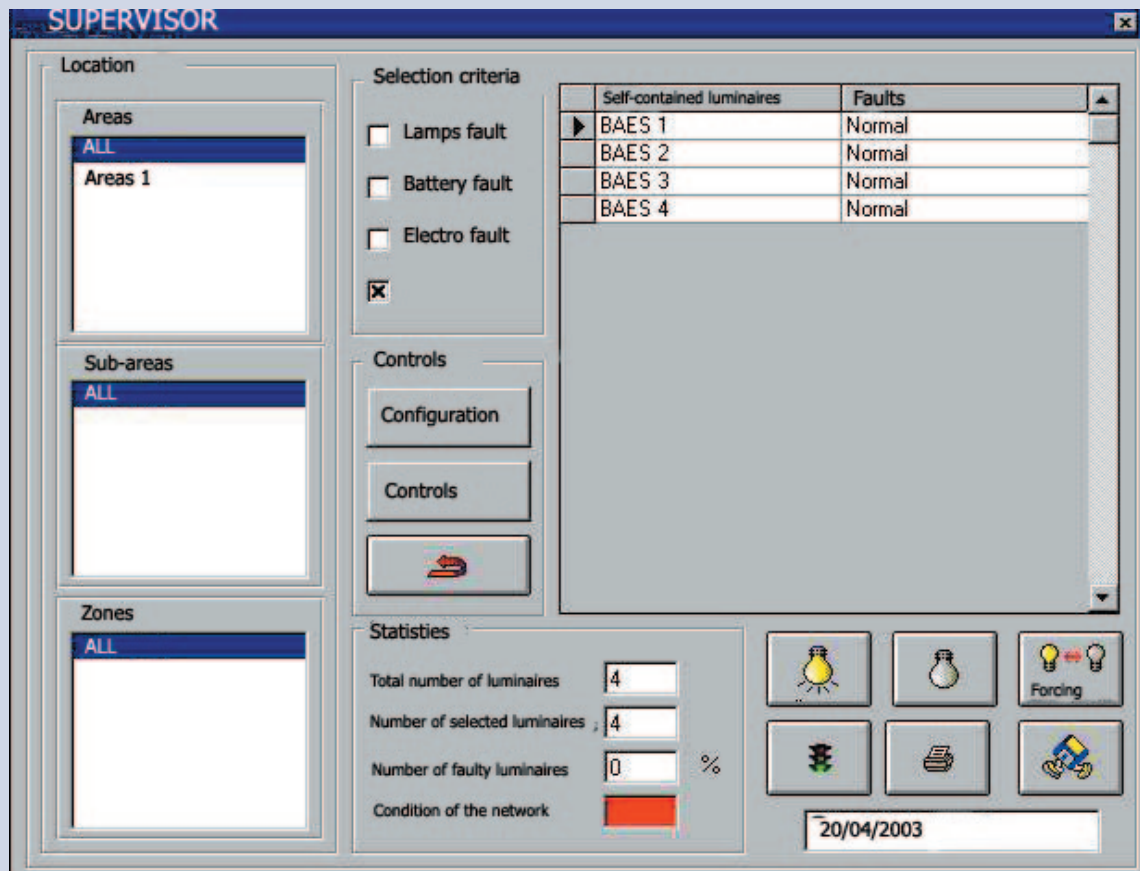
SUPERVISOR

Location

Areas
ALL
Areas 1

Sub-areas
ALL

Zones
ALL

Selection criteria
Lamps fault
Battery fault
Electro fault

Controls
Configuration
Controls

| | Self-contained luminaires | Faults |
|---|---|---|
| ▶ | BAES 1 | Normal |
| | BAES 2 | Normal |
| | BAES 3 | Normal |
| | BAES 4 | Normal |

Statisties
Total number of luminaires 4
Number of selected luminaires 4
Number of faulty luminaires 0 %
Condition of the network

Forcing

20/04/2003